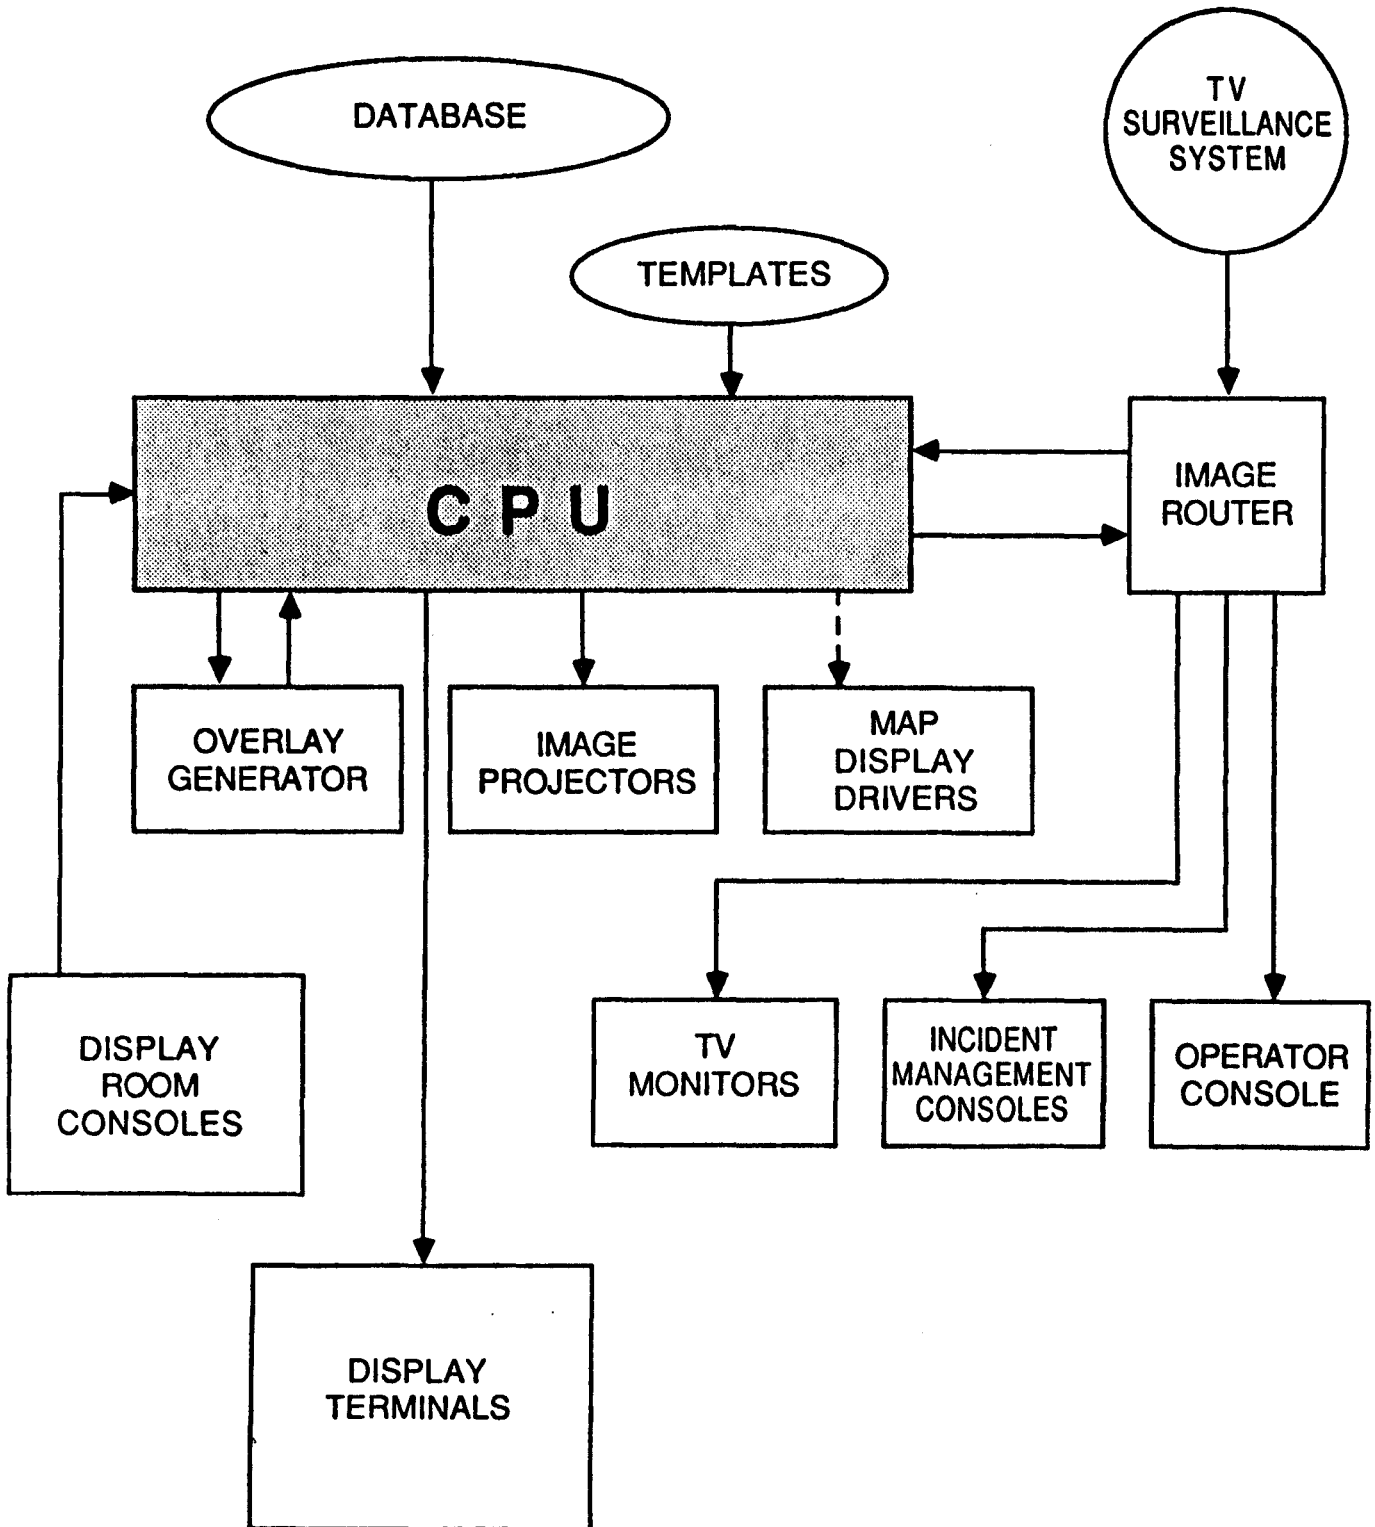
DATABASE

TV SURVEILLANCE SYSTEM

TEMPLATES

CPU

IMAGE ROUTER

OVERLAY GENERATOR

IMAGE PROJECTORS

MAP DISPLAY DRIVERS

DISPLAY ROOM CONSOLES

TV MONITORS

INCIDENT MANAGEMENT CONSOLES

OPERATOR CONSOLE

DISPLAY TERMINALS